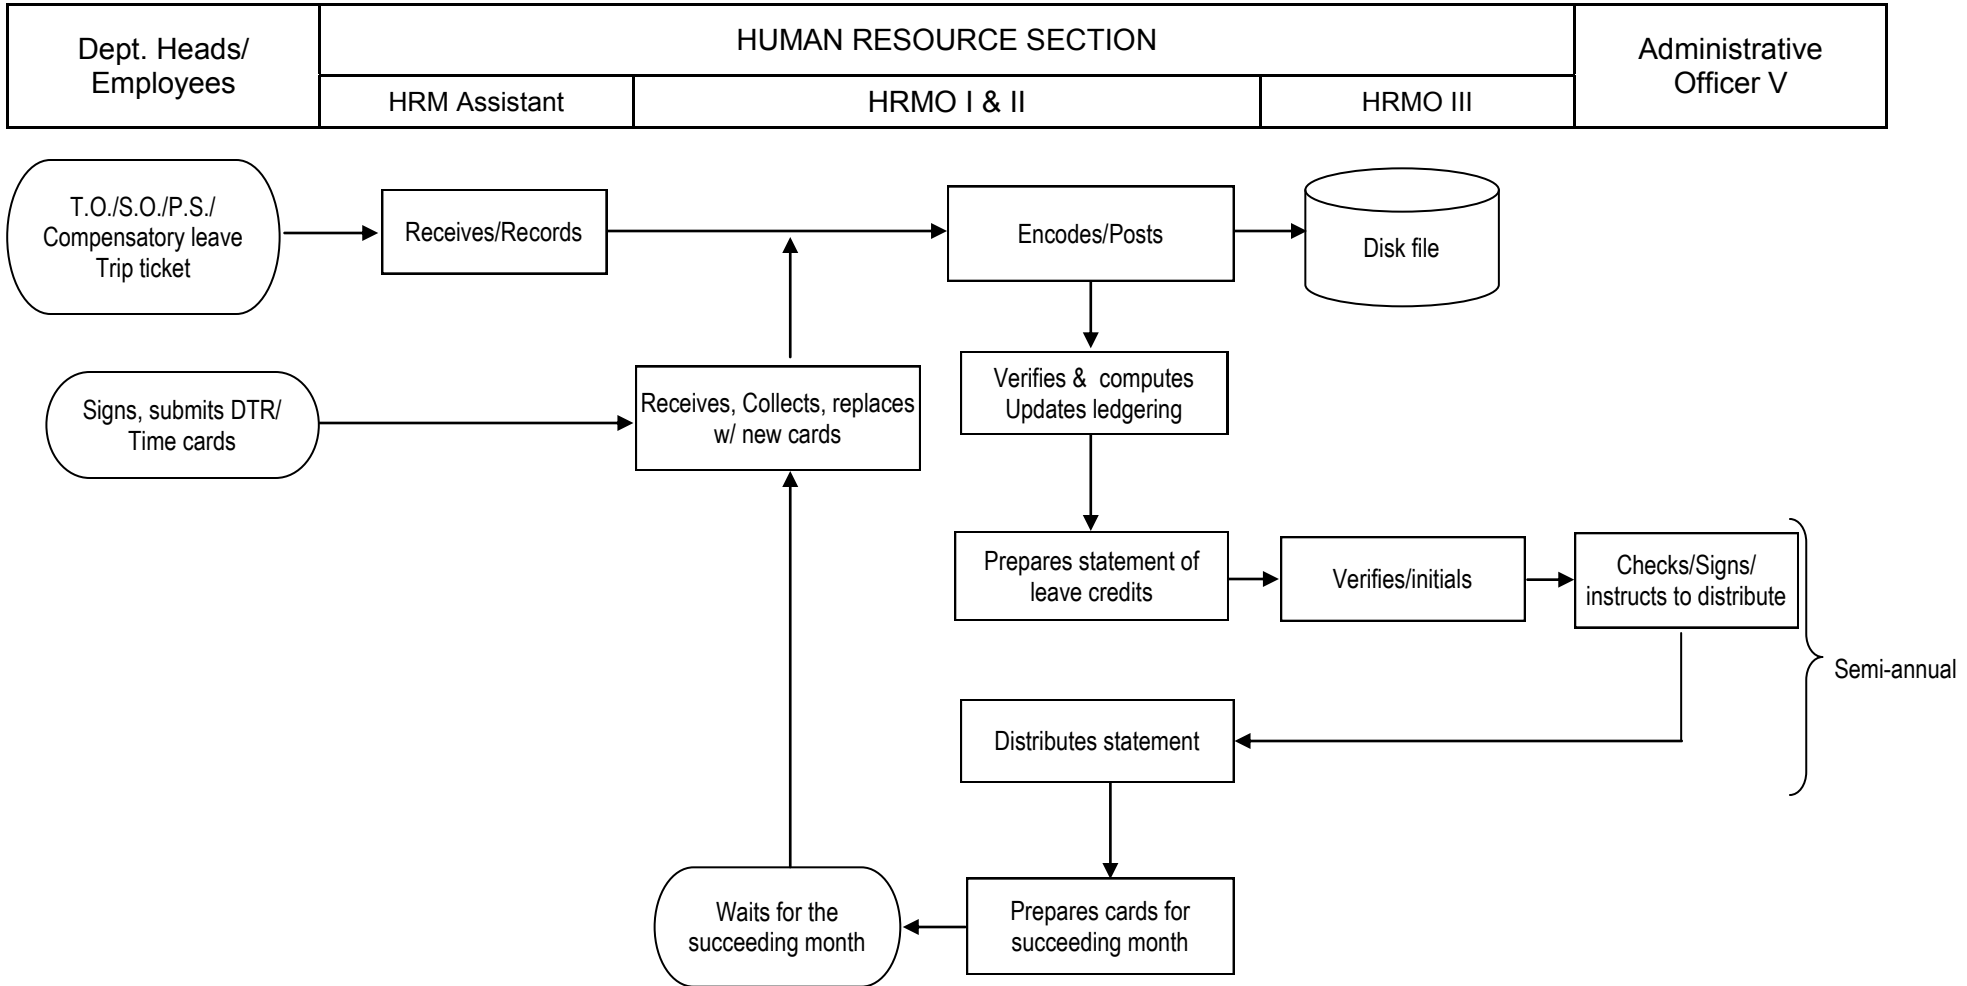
| Dept. Heads/ Employees | HUMAN RESOURCE SECTION | | | Administrative Officer V |
|---|---|---|---|---|
| | HRM Assistant | HRMO I & II | HRMO III | |

T.O./S.O./P.S./ Compensatory leave Trip ticket

Receives/Records

Encodes/Posts

Disk file

Signs, submits DTR/ Time cards

Receives, Collects, replaces w/ new cards

Verifies & computes Updates ledgering

Prepares statement of leave credits

Verifies/initials

Checks/Signs/ instructs to distribute

Semi-annual

Distributes statement

Waits for the succeeding month

Prepares cards for succeeding month